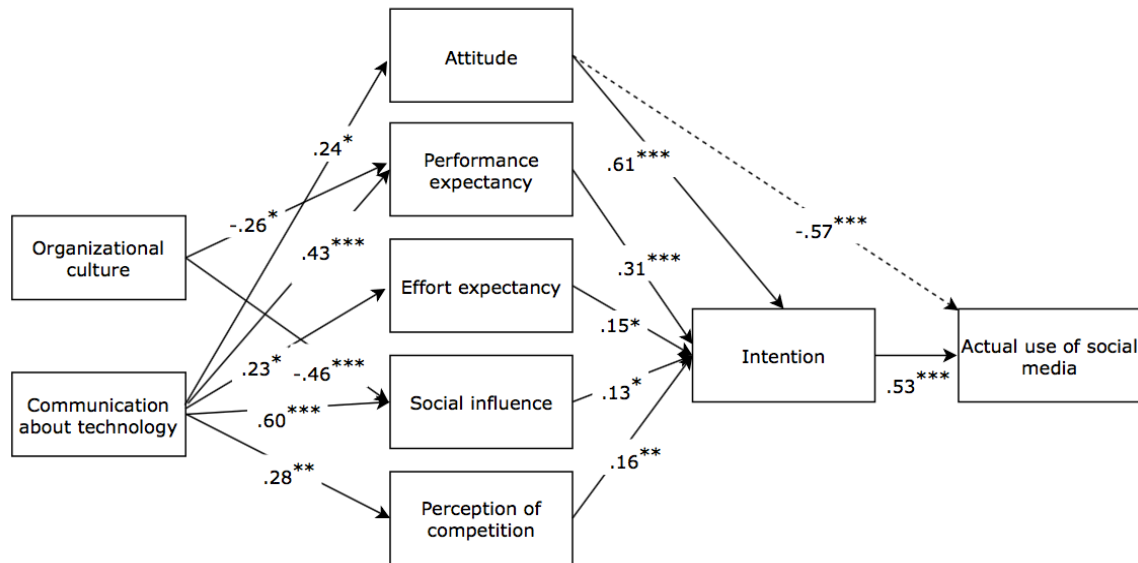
Attitude

Performance expectancy

Organizational culture

Effort expectancy

Intention

Actual use of social media

Communication about technology

Social influence

Perception of competition

.24*

-.26*

.43***

.23*

-.46***

.60***

.28**

.61***

.31***

.15*

.13*

.16**

-.57***

.53***